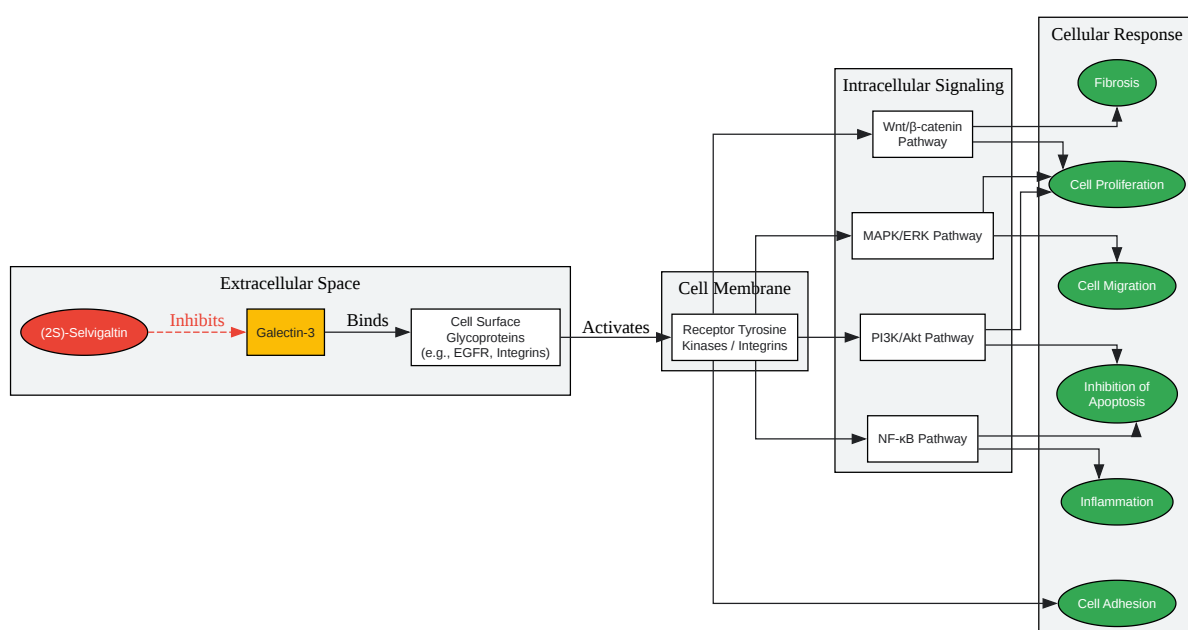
Extracellular Space

(2S)-Selvigaltin

Inhibits

Galectin-3

Binds

Cell Surface Glycoproteins (e.g., EGFR, Integrins)

Activates

Cell Membrane

Receptor Tyrosine Kinases / Integrins

Intracellular Signaling

Wnt/β-catenin Pathway

MAPK/ERK Pathway

PI3K/Akt Pathway

NF-κB Pathway

Cellular Response

Fibrosis

Cell Proliferation

Cell Migration

Inhibition of Apoptosis

Inflammation

Cell Adhesion